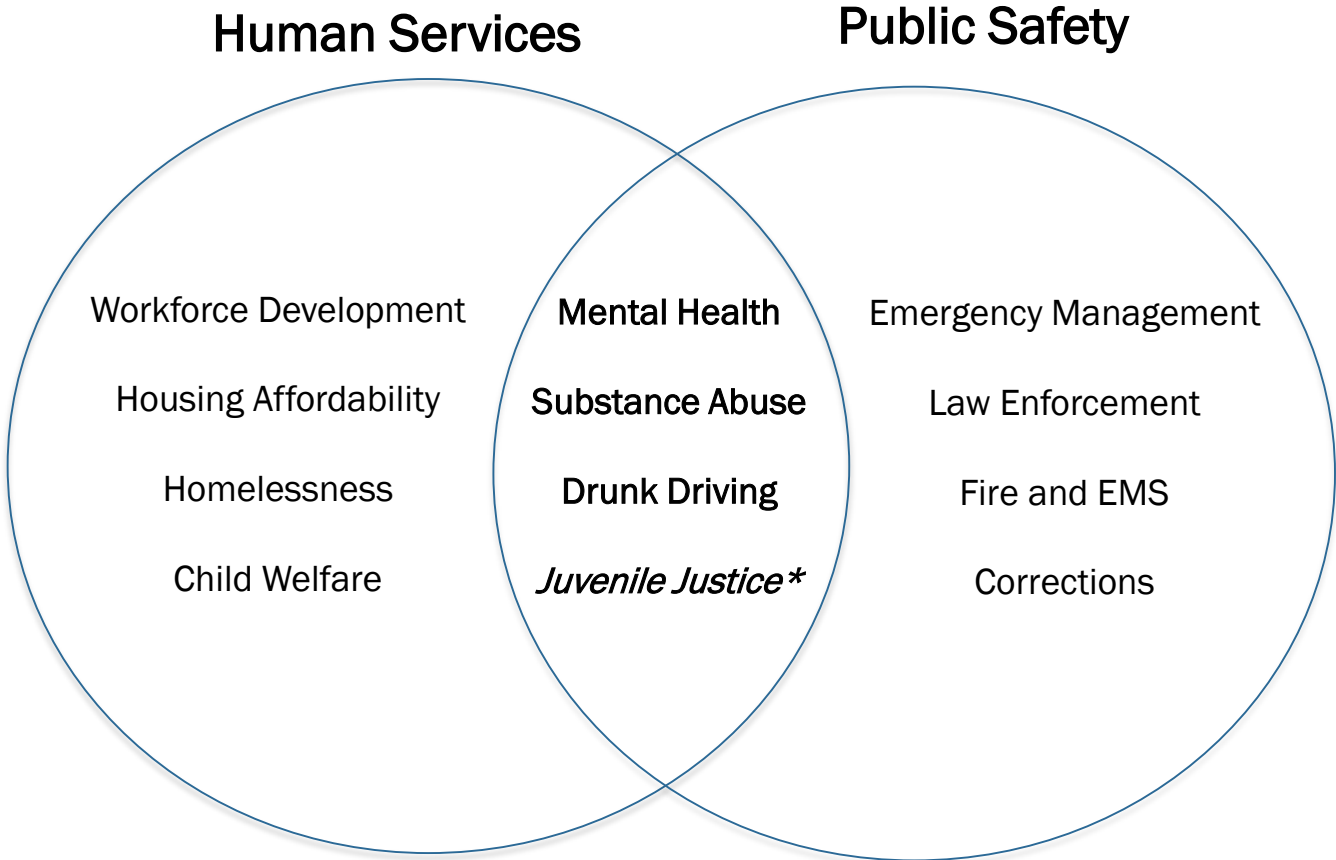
Human Services

Public Safety

Workforce Development

Housing Affordability

Homelessness

Child Welfare

Mental Health

Substance Abuse

Drunk Driving

*Juvenile Justice**

Emergency Management

Law Enforcement

Fire and EMS

Corrections